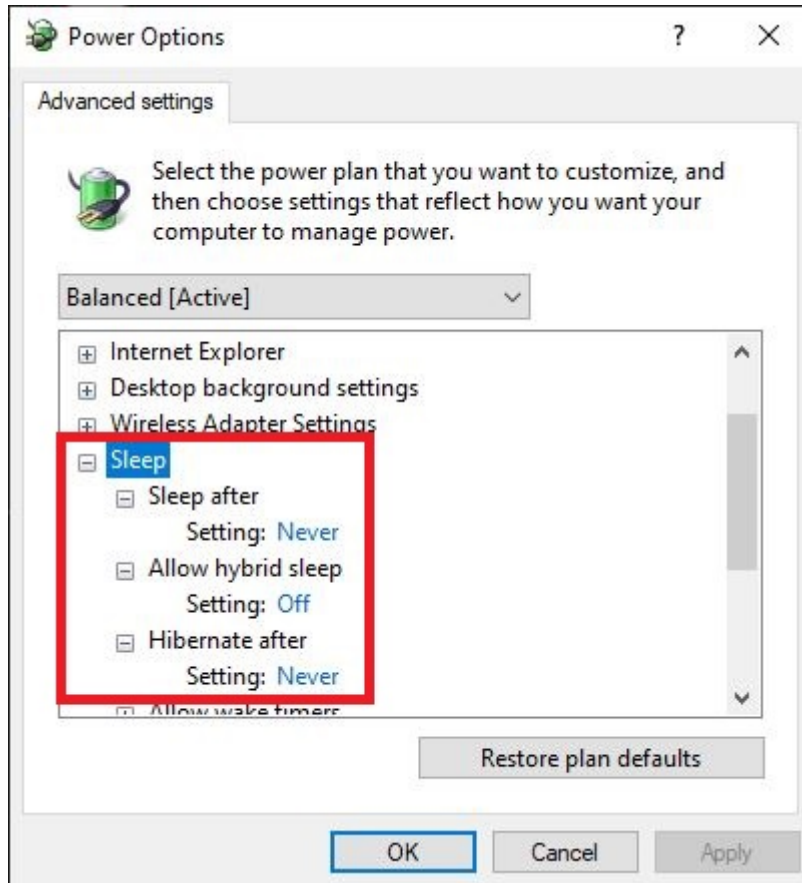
Power Options ? ×

Advanced settings

Select the power plan that you want to customize, and then choose settings that reflect how you want your computer to manage power.

Balanced [Active]

⊞ Internet Explorer
⊞ Desktop background settings
⊞ Wireless Adapter Settings
⊟ Sleep
⊟ Sleep after
Setting: Never
⊟ Allow hybrid sleep
Setting: Off
⊟ Hibernate after
Setting: Never
⊞ Allow wake timers

Restore plan defaults

OK Cancel Apply